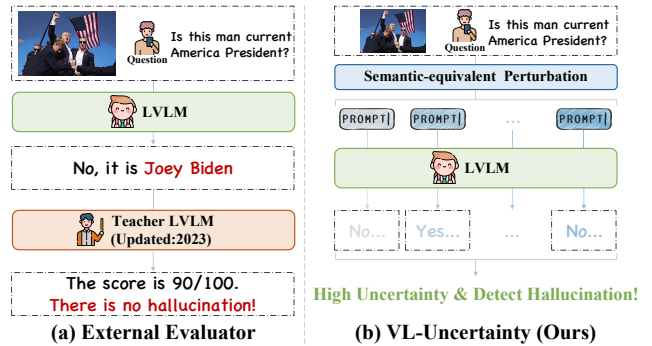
Question Is this man current America President?

LVLM

No, it is Joey Biden

Teacher LVLM (Updated:2023)

The score is 90/100. There is no hallucination!

(a) External Evaluator

Question Is this man current America President?

Semantic-equivalent Perturbation

PROMPT| PROMPT| ... PROMPT|

LVLM

No... Yes... ... No...

High Uncertainty & Detect Hallucination!

(b) VL-Uncertainty (Ours)